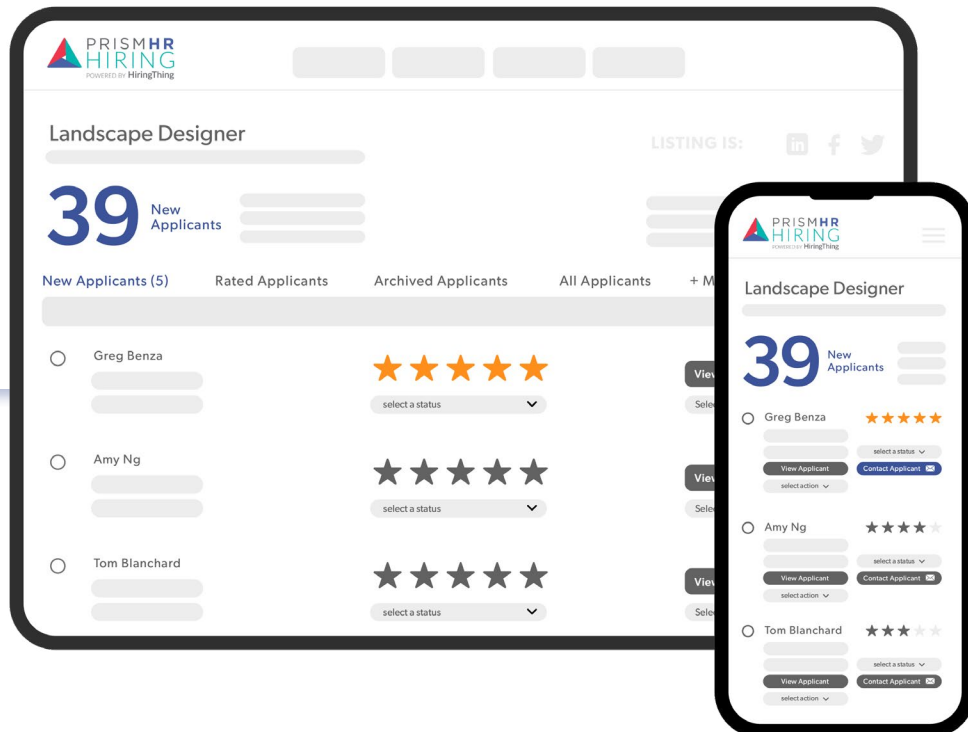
PRISMHR HIRING
POWERED BY HiringThing

Landscape Designer

LISTING IS:

39 New Applicants

New Applicants (5)
Rated Applicants
Archived Applicants
All Applicants
+ M

Greg Benza
select a status
View
Sele

Amy Ng
select a status
View
Sele

Tom Blanchard
select a status
View
Sele

PRISMHR HIRING
POWERED BY HiringThing

Landscape Designer

39 New Applicants

Greg Benza
select a status
View Applicant
Contact Applicant
select action

Amy Ng
select a status
View Applicant
Contact Applicant
select action

Tom Blanchard
select a status
View Applicant
Contact Applicant
select action